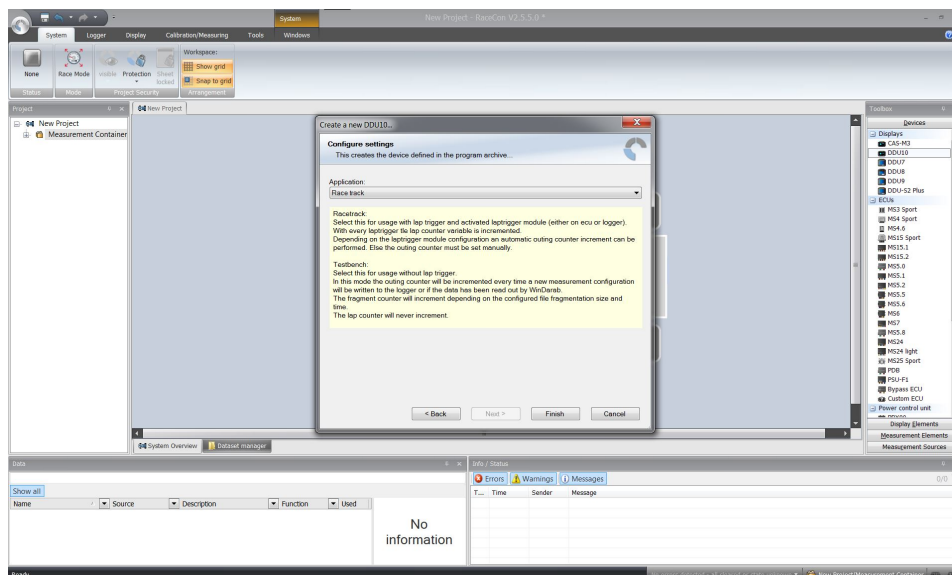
System | New Project - RaceCon V2.5.5.0 *

System | Logger | Display | Calibration/Measuring | Tools | Windows

None | Race Mode | visible | Protection | Sheet locked | Workspace: | Show grid | Snap to grid

Status | Mode | Project Security | Arrangement

Project

New Project
Measurement Container

New Project

Create a new DDU10...

Configure settings
This creates the device defined in the program archive.

Application:
Race track

Racetrack:
Select this for usage with lap trigger and activated laptrigger module (either on ecu or logger). With every laptrigger tle lap counter variable is incremented.
Depending on the laptrigger module configuration an automatic outing counter increment can be performed. Else the outing counter must be set manually.

Testbench:
Select this for usage without lap trigger.
In this mode the outing counter will be incremented every time a new measurement configuration will be written to the logger or if the data has been read out by WinDarab.
The fragment counter will increment depending on the configured file fragmentation size and time.
The lap counter will never increment.

< Back | Next > | Finish | Cancel

System Overview | Dataset manager

Toolbox

Devices
Displays
CAS-M3
DDU10
DDU7
DDU8
DDU9
DDU-S2 Plus
ECUs
MS3 Sport
MS4 Sport
MS4.6
MS15 Sport
MS15.1
MS15.2
MS5.0
MS5.1
MS5.2
MS5.5
MS5.6
MS6
MS7
MS5.8
MS24
MS24 light
MS25 Sport
PDB
PSU-F1
Bypass ECU
Custom ECU
Power control unit

Display Elements
Measurement Elements
Measurement Sources

Data

Show all
Name | Source | Description | Function | Used

No information

Info / Status
Errors | Warnings | Messages
0/0
T... | Time | Sender | Message

Ready

New Project/Measurement Container